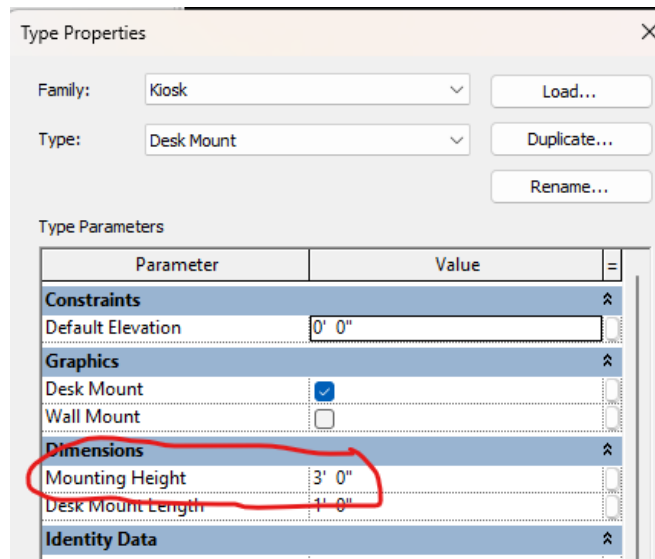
Type Properties

Family: Kiosk
Load...

Type: Desk Mount
Duplicate...

Rename...

Type Parameters

| Parameter | Value | = |
|---|---|---|
| **Constraints** | | ⌃ |
| Default Elevation | 0' 0" | |
| **Graphics** | | ⌃ |
| Desk Mount | ☑ | |
| Wall Mount | ☐ | |
| **Dimensions** | | ⌃ |
| Mounting Height | 3' 0" | |
| Desk Mount Length | 1' 0" | |
| **Identity Data** | | ⌃ |